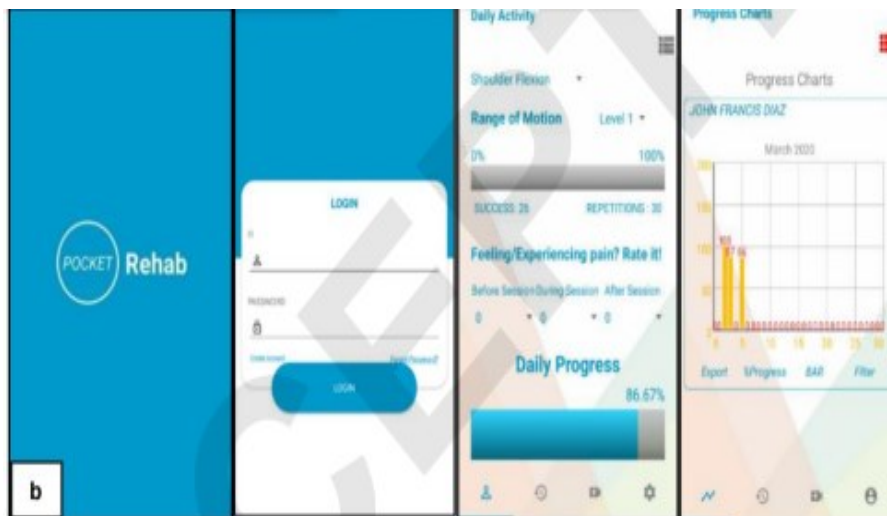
POCKET Rehab

b

LOGIN

PASSWORD

Create Account

Forgot Password?

LOGIN

Daily Activity

Shoulder Flexion

Range of Motion

Level 1

0%

100%

SUCCESS: 26

REPETITIONS: 30

Feeling/Experiencing pain? Rate it!

Before Session During Session After Session

0

0

0

Daily Progress

86.67%

Progress Charts

Progress Charts

JOHN FRANCIS DIAZ

March 2020

Export

%Progress

BAR

Filter